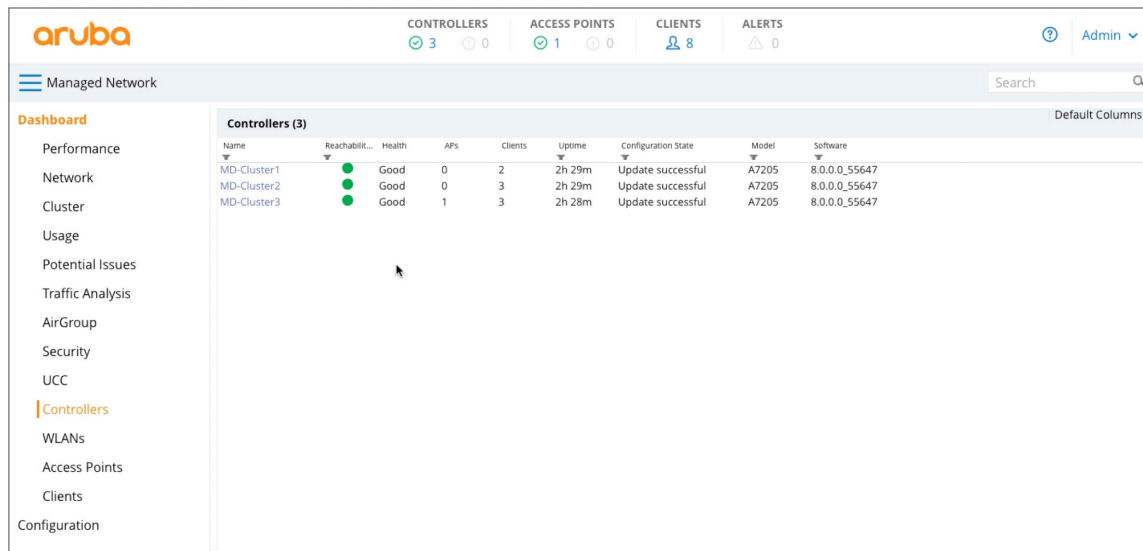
aruba

CONTROLLERS 3 0
ACCESS POINTS 1 0
CLIENTS 8
ALERTS 0

Admin

Managed Network

Search

Dashboard
Performance
Network
Cluster
Usage
Potential Issues
Traffic Analysis
AirGroup
Security
UCC
Controllers
WLANs
Access Points
Clients
Configuration

Controllers (3)

Default Columns

| Name | Reachabilit... | Health | APs | Clients | Uptime | Configuration State | Model | Software |
|---|---|---|---|---|---|---|---|---|
| MD-Cluster1 | | Good | 0 | 2 | 2h 29m | Update successful | A7205 | 8.0.0.0_55647 |
| MD-Cluster2 | | Good | 0 | 3 | 2h 29m | Update successful | A7205 | 8.0.0.0_55647 |
| MD-Cluster3 | | Good | 1 | 3 | 2h 28m | Update successful | A7205 | 8.0.0.0_55647 |